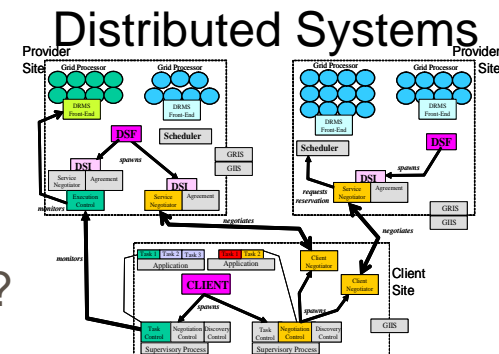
Distributed Systems

Provider Site

Grid Processor

Grid Processor

DRMS Front-End

DRMS Front-End

DSF

Scheduler

spawns

GRIS

GIIS

DSI

Service Negotiator

Agreement

DSI

Service Negotiator

Agreement

monitors

Execution Control

negotiates

Provider Site

Grid Processor

Grid Processor

DRMS Front-End

DRMS Front-End

Scheduler

DSF

spawns

DSI

requests reservation

Service Negotiator

Agreement

GRIS

GIIS

negotiates

monitors

Task 1

Task 2

Task 3

Application

Task 1

Task 2

Application

Client Negotiator

Client Negotiator

Client Site

CLIENT

spawns

spawns

Task Control

Negotiation Control

Discovery Control

Task Control

Negotiation Control

Discovery Control

GIIS

Supervisory Process

Supervisory Process

?